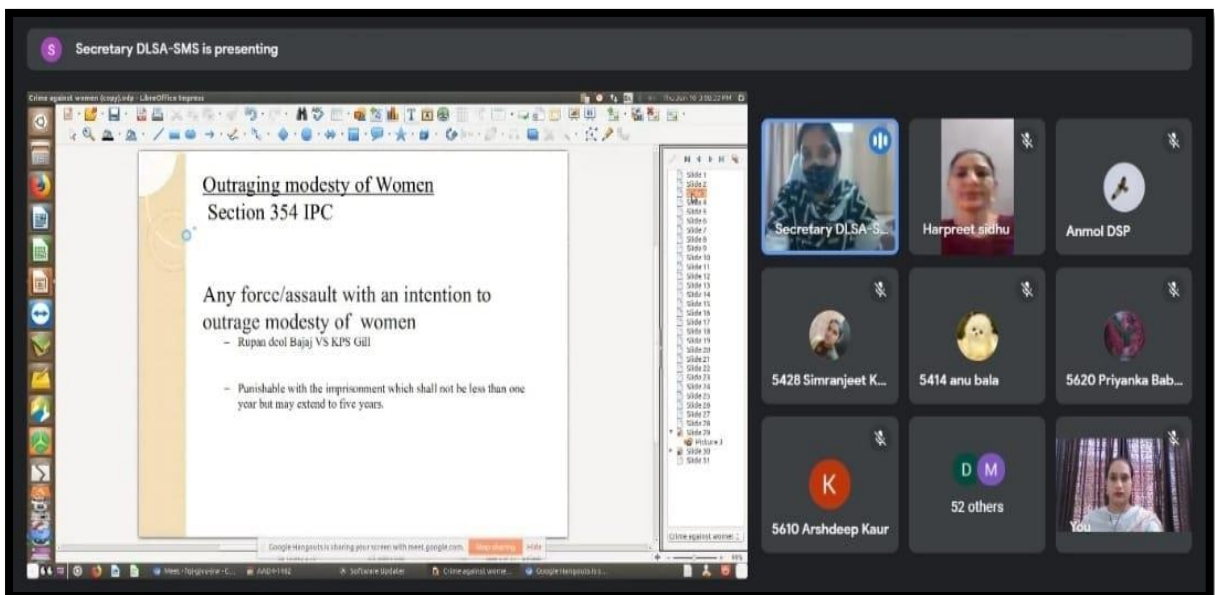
S Secretary DLSA-SMS is presenting

Crime against women (copy).odp - LibreOffice Impress

Outraging modesty of Women
Section 354 IPC

Any force/assault with an intention to outrage modesty of women
– Rupan deol Bajaj VS KPS Gill

– Punishable with the imprisonment which shall not be less than one year but may extend to five years.

Slide 1
Slide 2
Slide 3
Slide 4
Slide 5
Slide 6
Slide 7
Slide 8
Slide 9
Slide 10
Slide 11
Slide 12
Slide 13
Slide 14
Slide 15
Slide 16
Slide 17
Slide 18
Slide 19
Slide 20
Slide 21
Slide 22
Slide 23
Slide 24
Slide 25
Slide 26
Slide 27
Slide 28
Slide 29
Picture 3
Slide 30
Slide 31

Google Hangouts is sharing your screen with meet.google.com. Stop sharing Hide

Crime against women

Meet - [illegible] Software Updater Crime against wome... Google Hangouts is s...

Secretary DLSA-S...
Harpreet sidhu
Anmol DSP
5428 Simranjeet K...
5414 anu bala
5620 Priyanka Bab...
K
5610 Arshdeep Kaur
D M
52 others
You